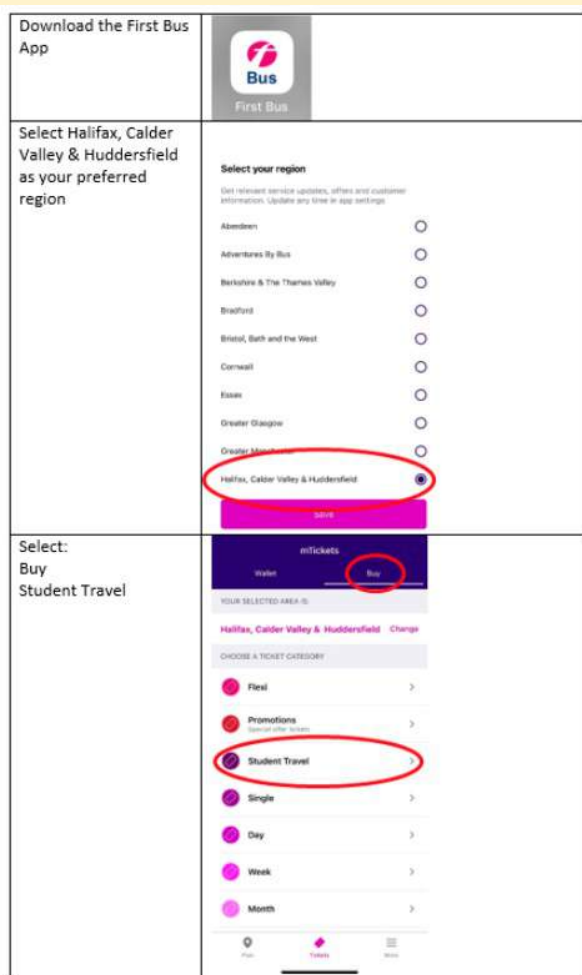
| Download the First Bus App | Bus First Bus |
|---|---|
| Select Halifax, Calder Valley & Huddersfield as your preferred region | Select your region Get relevant service updates, offers and customer information. Update any time in app settings Aberdeen Adventures By Bus Berkshire & The Thames Valley Bradford Bristol, Bath and the West Cornwall Essex Greater Glasgow Greater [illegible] Halifax, Calder Valley & Huddersfield SAVE |
| Select: Buy Student Travel | mTickets Wallet Buy YOUR SELECTED AREA IS: Halifax, Calder Valley & Huddersfield Change CHOOSE A TICKET CATEGORY Flexi Promotions Special offer tickets Student Travel Single Day Week Month Plan Tickets More |